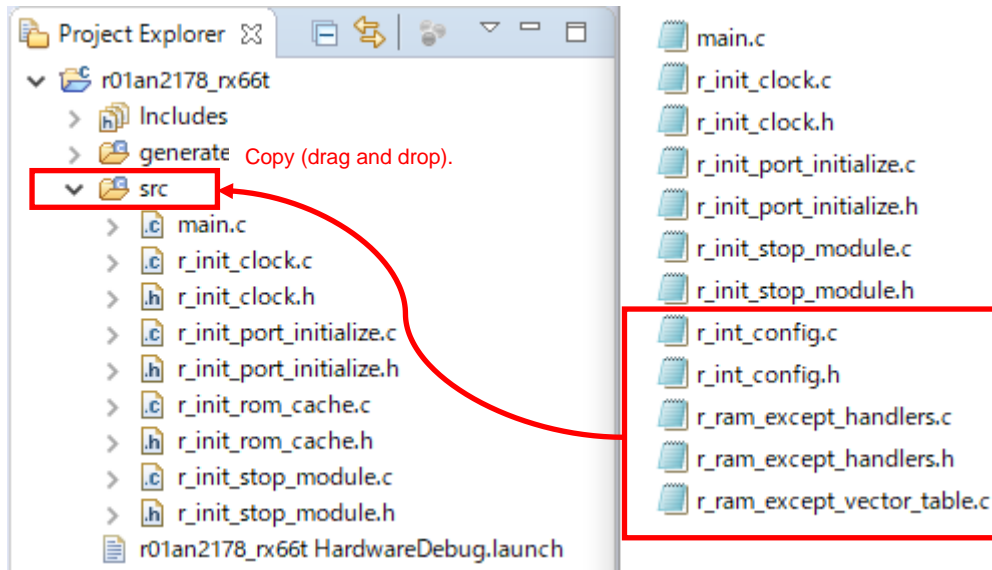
Project Explorer

r01an2178_rx66t
Includes
generate
Copy (drag and drop).
src
main.c
r_init_clock.c
r_init_clock.h
r_init_port_initialize.c
r_init_port_initialize.h
r_init_rom_cache.c
r_init_rom_cache.h
r_init_stop_module.c
r_init_stop_module.h
r01an2178_rx66t HardwareDebug.launch

main.c
r_init_clock.c
r_init_clock.h
r_init_port_initialize.c
r_init_port_initialize.h
r_init_stop_module.c
r_init_stop_module.h
r_int_config.c
r_int_config.h
r_ram_except_handlers.c
r_ram_except_handlers.h
r_ram_except_vector_table.c